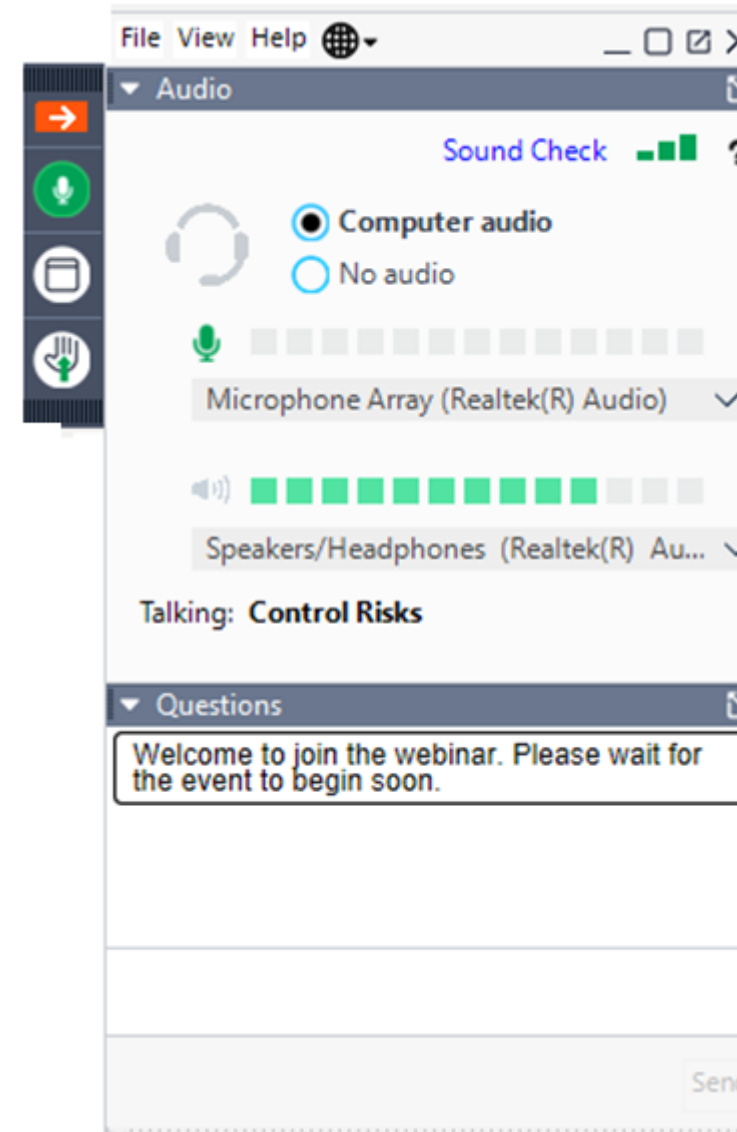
File View Help

Audio

Sound Check

Computer audio

No audio

Microphone Array (Realtek(R) Audio)

Speakers/Headphones (Realtek(R) Au...

Talking: Control Risks

Questions

Welcome to join the webinar. Please wait for the event to begin soon.

Sen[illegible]